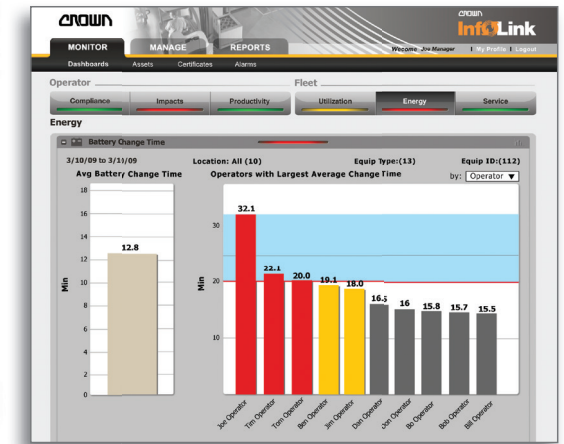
CROWN

CROWN InfoLink

MONITOR MANAGE REPORTS

Welcome Joe Manager | My Profile | Logout

Dashboards Assets Certificates Alarms

Operator

Compliance Impacts Productivity

Fleet

Utilization Energy Service

Energy

Battery Change Time

3/10/09 to 3/11/09

Location: All (10)

Equip Type:(13)

Equip ID:(112)

Avg Battery Change Time

Operators with Largest Average Change Time

by: Operator

18
16
14
12
10
8
6
4
2
0

12.8

Min

30
20
10

Min

32.1
22.1
20.0
19.1
18.0
16.3
16
15.8
15.7
15.5

Joe Operator
Tim Operator
Tom Operator
Ben Operator
Jim Operator
Dan Operator
Jon Operator
Ron Operator
Bob Operator
Bill Operator